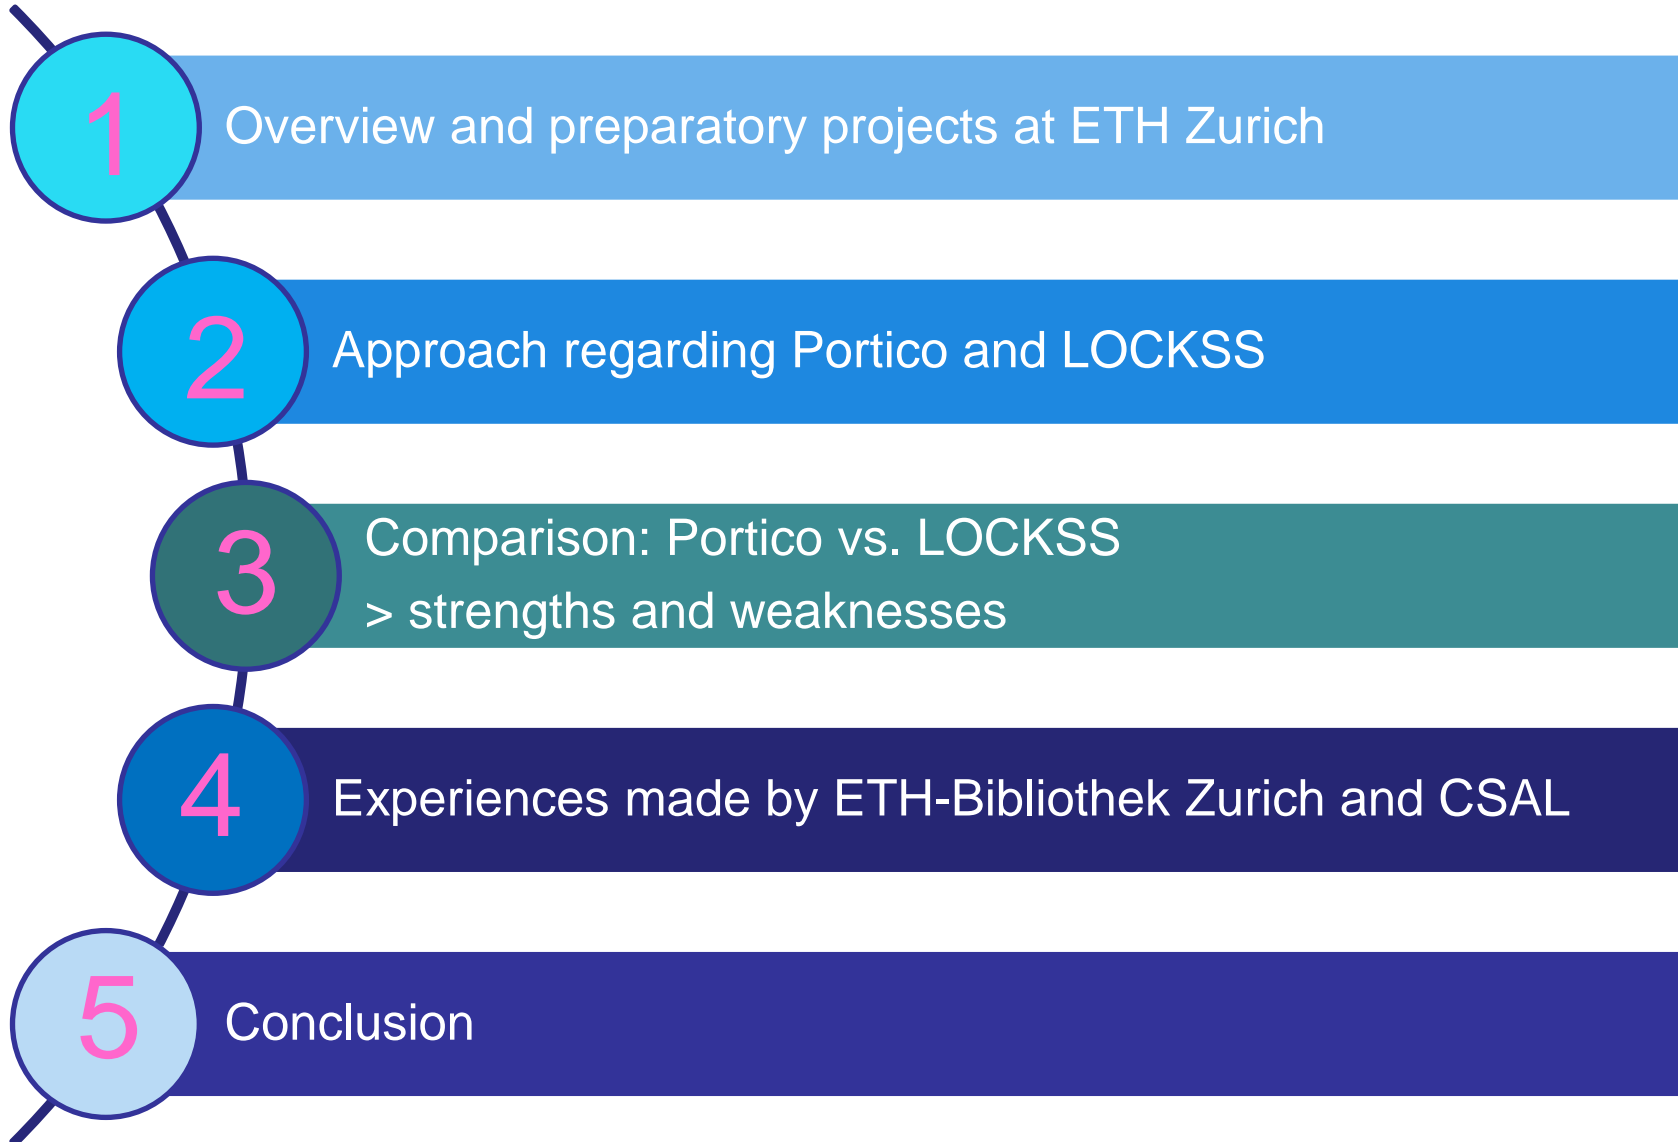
1 Overview and preparatory projects at ETH Zurich

2 Approach regarding Portico and LOCKSS

3 Comparison: Portico vs. LOCKSS
> strengths and weaknesses

4 Experiences made by ETH-Bibliothek Zurich and CSAL

5 Conclusion